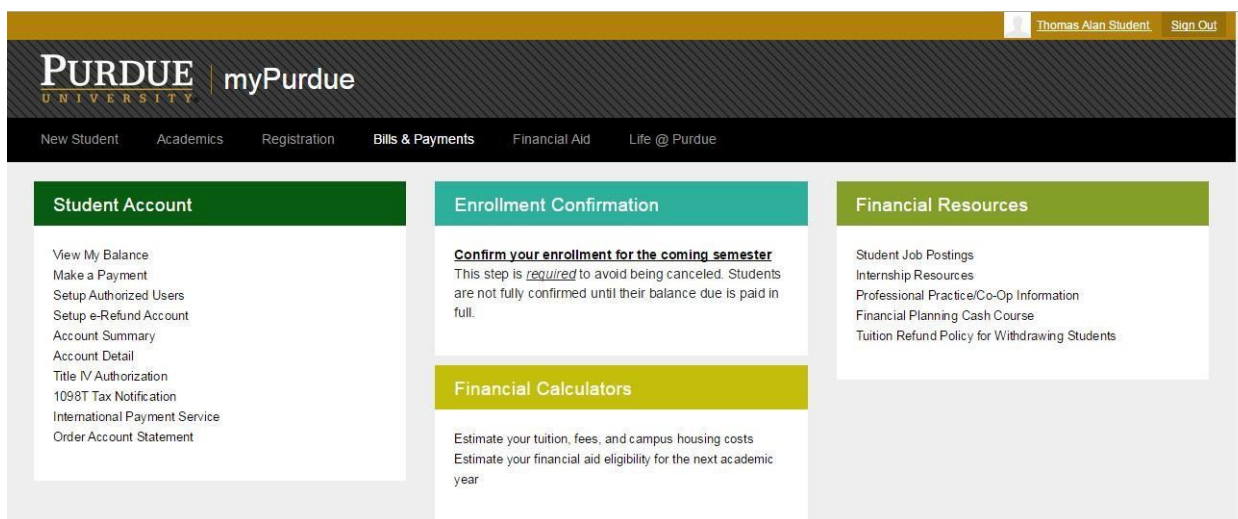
Thomas Alan Student Sign Out

PURDUE UNIVERSITY | myPurdue

New Student Academics Registration Bills & Payments Financial Aid Life @ Purdue

Student Account

View My Balance
Make a Payment
Setup Authorized Users
Setup e-Refund Account
Account Summary
Account Detail
Title IV Authorization
1098T Tax Notification
International Payment Service
Order Account Statement

Enrollment Confirmation

Confirm your enrollment for the coming semester
This step is required to avoid being canceled. Students are not fully confirmed until their balance due is paid in full.

Financial Calculators

Estimate your tuition, fees, and campus housing costs
Estimate your financial aid eligibility for the next academic year

Financial Resources

Student Job Postings
Internship Resources
Professional Practice/Co-Op Information
Financial Planning Cash Course
Tuition Refund Policy for Withdrawing Students